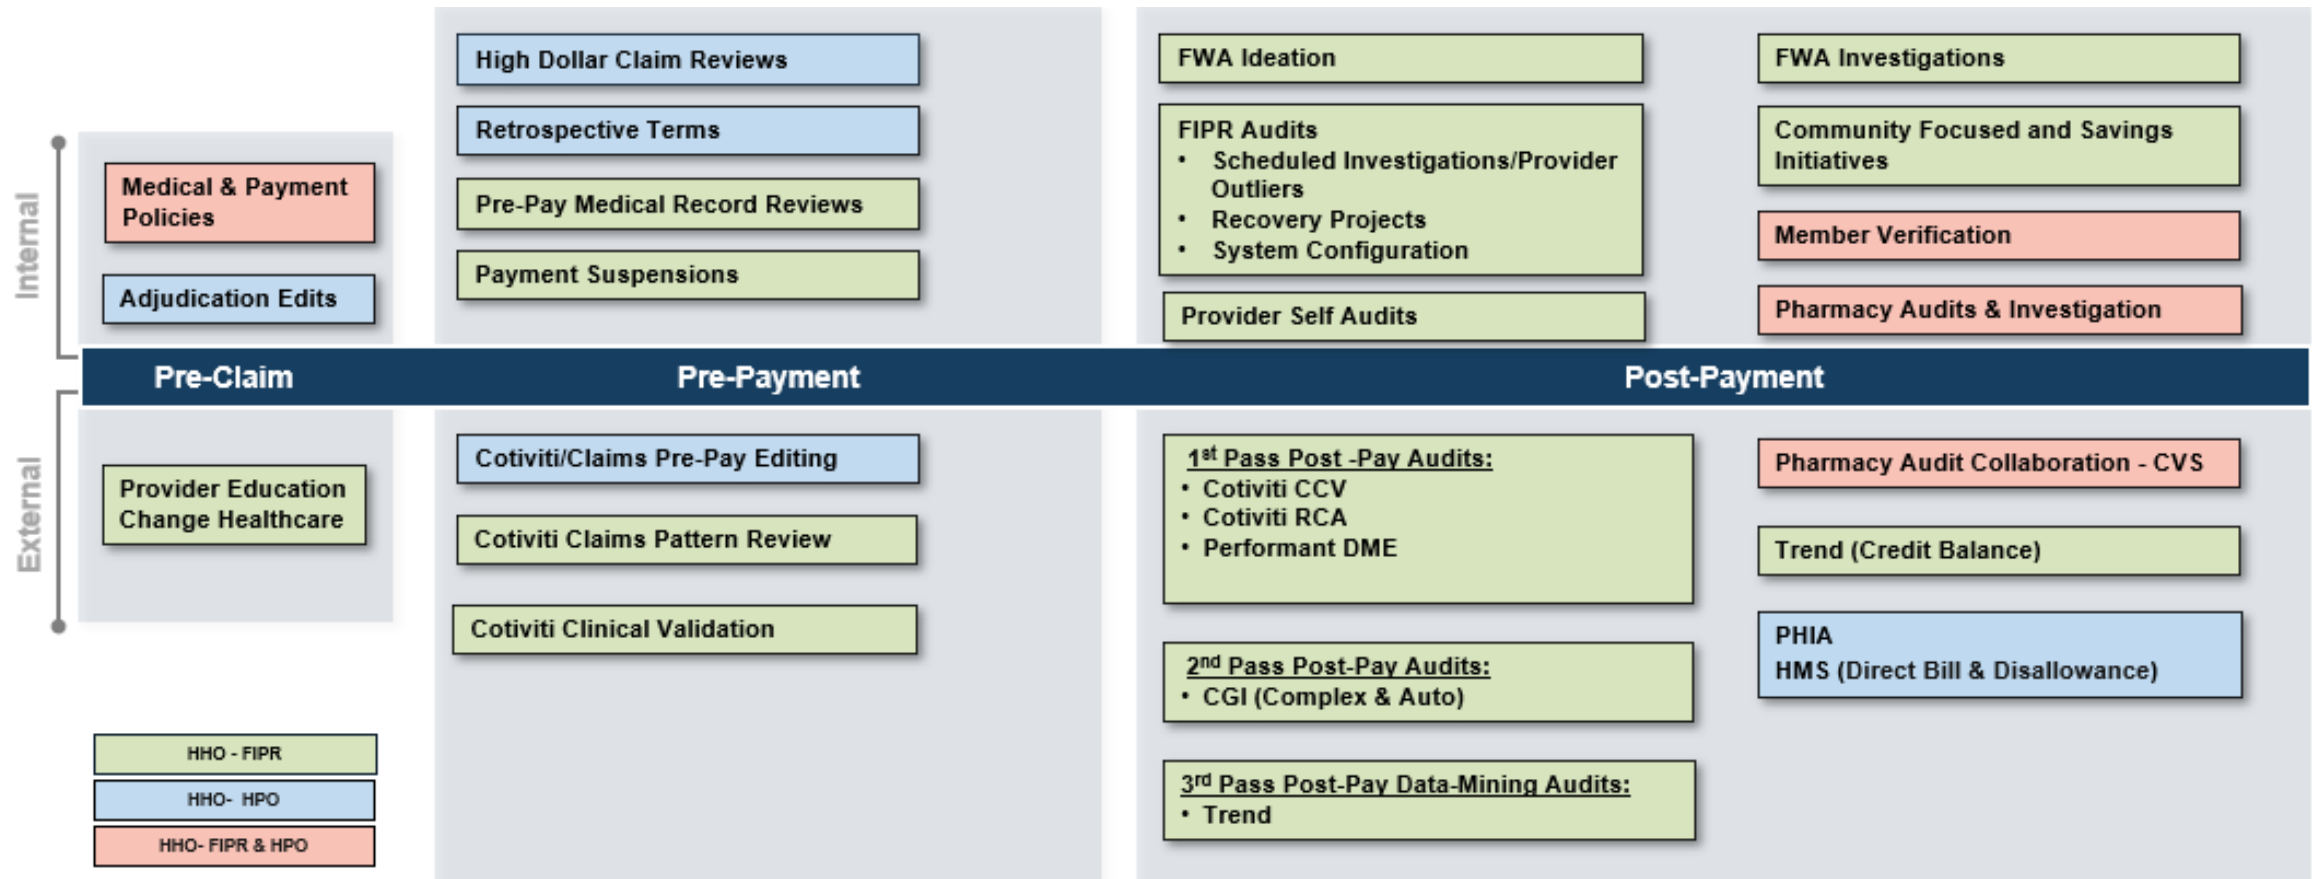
Internal

Medical & Payment Policies

Adjudication Edits

High Dollar Claim Reviews

Retrospective Terms

Pre-Pay Medical Record Reviews

Payment Suspensions

FWA Ideation

FIPR Audits
• Scheduled Investigations/Provider Outliers
• Recovery Projects
• System Configuration

Provider Self Audits

FWA Investigations

Community Focused and Savings Initiatives

Member Verification

Pharmacy Audits & Investigation

Pre-Claim Pre-Payment Post-Payment

External

Provider Education Change Healthcare

Cotiviti/Claims Pre-Pay Editing

Cotiviti Claims Pattern Review

Cotiviti Clinical Validation

1$^{st}$ Pass Post -Pay Audits:
• Cotiviti CCV
• Cotiviti RCA
• Performant DME

2$^{nd}$ Pass Post-Pay Audits:
• CGI (Complex & Auto)

3$^{rd}$ Pass Post-Pay Data-Mining Audits:
• Trend

Pharmacy Audit Collaboration - CVS

Trend (Credit Balance)

PHIA
HMS (Direct Bill & Disallowance)

HHO - FIPR
HHO- HPO
HHO- FIPR & HPO